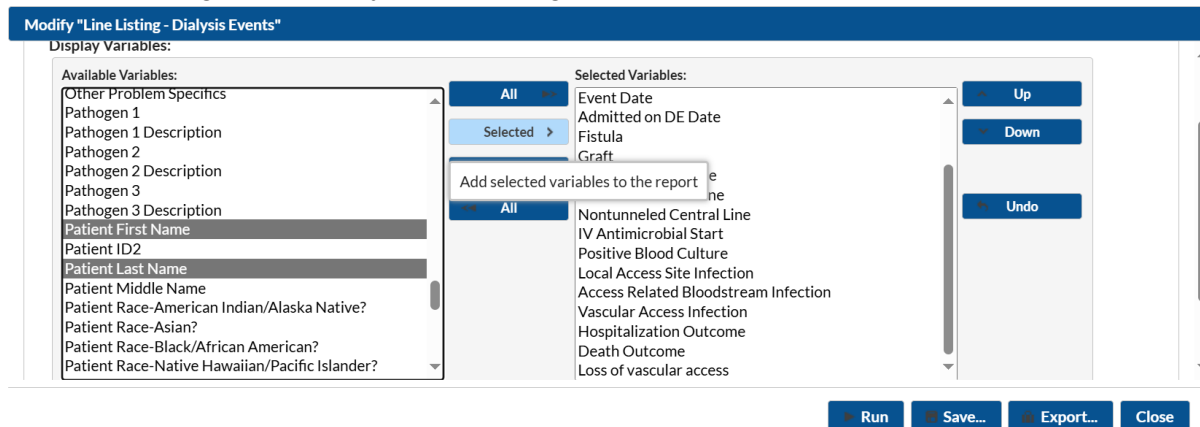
Modify "Line Listing - Dialysis Events"

Display Variables:

Available Variables:

Other Problem Specifics
Pathogen 1
Pathogen 1 Description
Pathogen 2
Pathogen 2 Description
Pathogen 3
Pathogen 3 Description
Patient First Name
Patient ID2
Patient Last Name
Patient Middle Name
Patient Race-American Indian/Alaska Native?
Patient Race-Asian?
Patient Race-Black/African American?
Patient Race-Native Hawaiian/Pacific Islander?

All

Selected >

Add selected variables to the report

All

Selected Variables:

Event Date
Admitted on DE Date
Fistula
Graft
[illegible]e
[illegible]ne
Nontunneled Central Line
IV Antimicrobial Start
Positive Blood Culture
Local Access Site Infection
Access Related Bloodstream Infection
Vascular Access Infection
Hospitalization Outcome
Death Outcome
Loss of vascular access

Up

Down

Undo

Run

Save...

Export...

Close